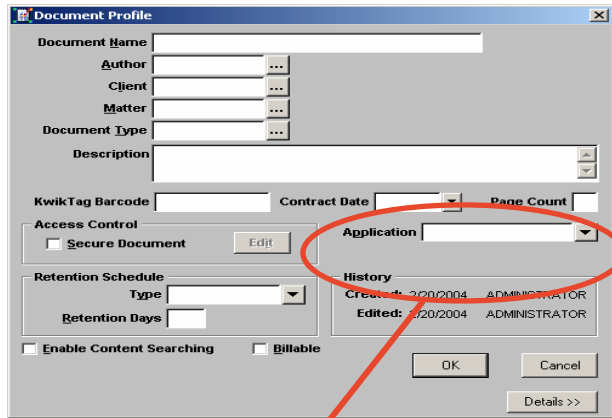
Document Profile

Document Name
Author ...
Client ...
Matter ...
Document Type ...
Description

KwikTag Barcode
Contract Date
Page Count

Access Control
Secure Document
Edit

Application

Retention Schedule
Type
Retention Days

History
Created: 2/20/2004 ADMINISTRATOR
Edited: 2/20/2004 ADMINISTRATOR

Enable Content Searching
Billable

OK
Cancel
Details >>